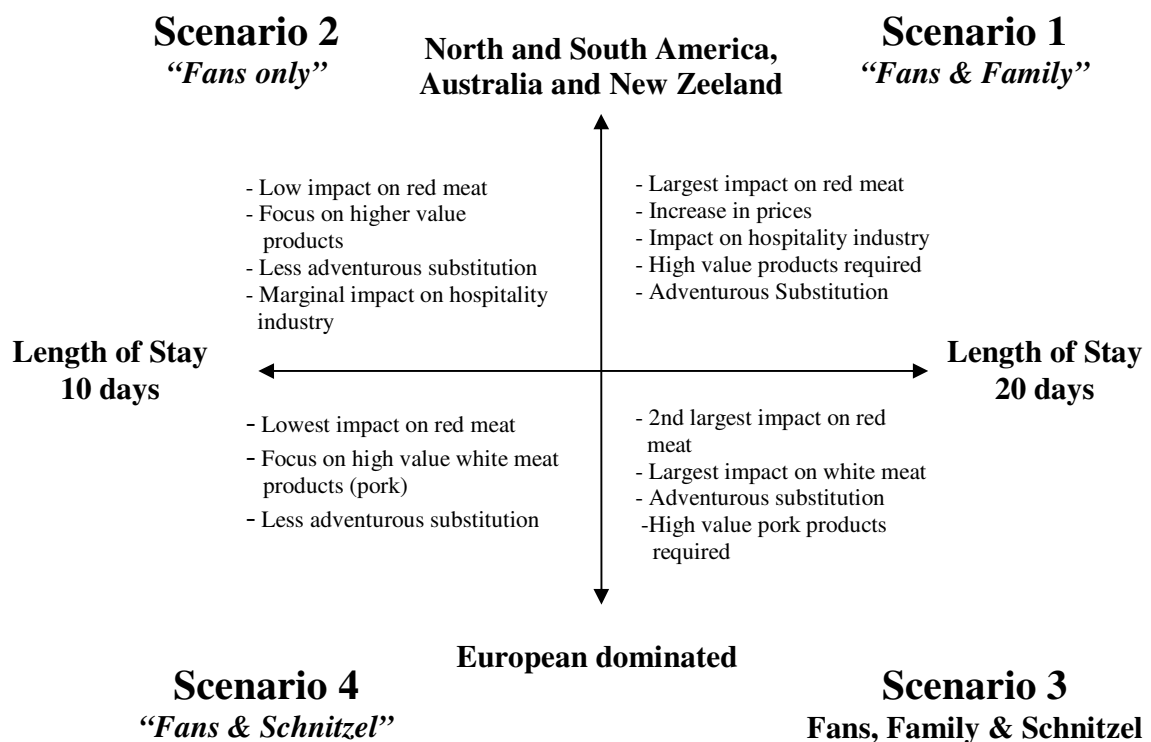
Scenario 2
"Fans only"

North and South America, Australia and New Zealand

Scenario 1
"Fans & Family"

- Low impact on red meat
- Focus on higher value products
- Less adventurous substitution
- Marginal impact on hospitality industry

- Largest impact on red meat
- Increase in prices
- Impact on hospitality industry
- High value products required
- Adventurous Substitution

Length of Stay
10 days

Length of Stay
20 days

- Lowest impact on red meat
- Focus on high value white meat products (pork)
- Less adventurous substitution

- 2nd largest impact on red meat
- Largest impact on white meat
- Adventurous substitution
-High value pork products required

European dominated

Scenario 4
"Fans & Schnitzel"

Scenario 3
Fans, Family & Schnitzel